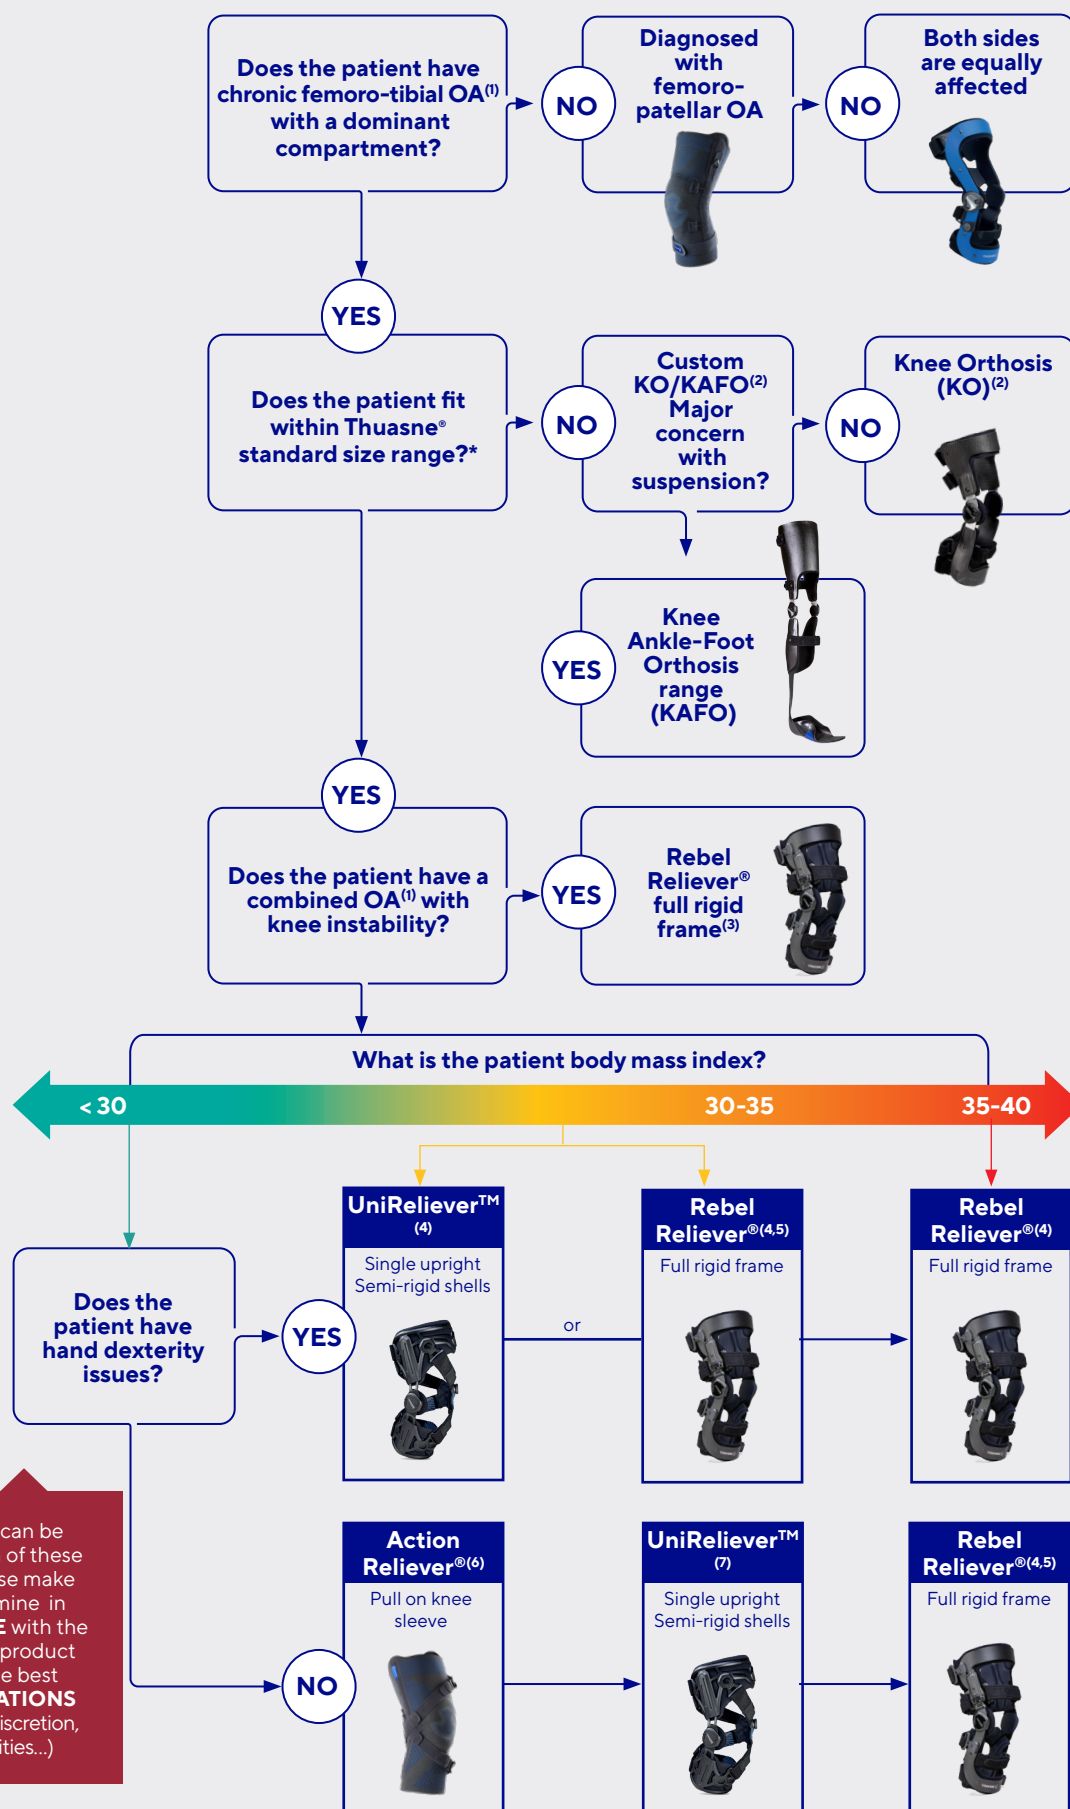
Does the patient have chronic femoro-tibial OA$^{(1)}$ with a dominant compartment?

NO

Diagnosed with femoro-patellar OA

NO

Both sides are equally affected

YES

Does the patient fit within Thuasne® standard size range?*

NO

Custom KO/KAFO$^{(2)}$ Major concern with suspension?

NO

Knee Orthosis (KO)$^{(2)}$

YES

Knee Ankle-Foot Orthosis range (KAFO)

YES

Does the patient have a combined OA$^{(1)}$ with knee instability?

YES

Rebel Reliever® full rigid frame$^{(3)}$

What is the patient body mass index?

< 30

30-35

35-40

UniReliever™ $^{(4)}$

Single upright Semi-rigid shells

Rebel Reliever®$^{(4,5)}$

Full rigid frame

Rebel Reliever®$^{(4)}$

Full rigid frame

Does the patient have hand dexterity issues?

YES

or

can be
of these
se make
mine in
E with the
product
e best
ATIONS
iscretion,
ities...)

NO

Action Reliever®$^{(6)}$

Pull on knee sleeve

UniReliever™ $^{(7)}$

Single upright Semi-rigid shells

Rebel Reliever®$^{(4,5)}$

Full rigid frame